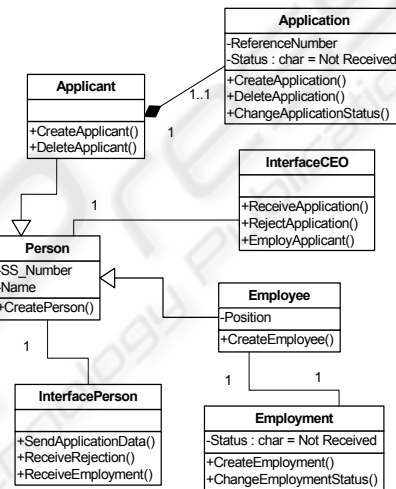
Application
-ReferenceNumber
-Status : char = Not Received
+CreateApplication()
+DeleteApplication()
+ChangeApplicationStatus()

Applicant
+CreateApplicant()
+DeleteApplicant()

1..1

1

InterfaceCEO
+ReceiveApplication()
+RejectApplication()
+EmployApplicant()

1

Person
-SS_Number
-Name
+CreatePerson()

Employee
-Position
+CreateEmployee()

1

1

1

InterfacePerson
+SendApplicationData()
+ReceiveRejection()
+ReceiveEmployment()

Employment
-Status : char = Not Received
+CreateEmployment()
+ChangeEmploymentStatus()